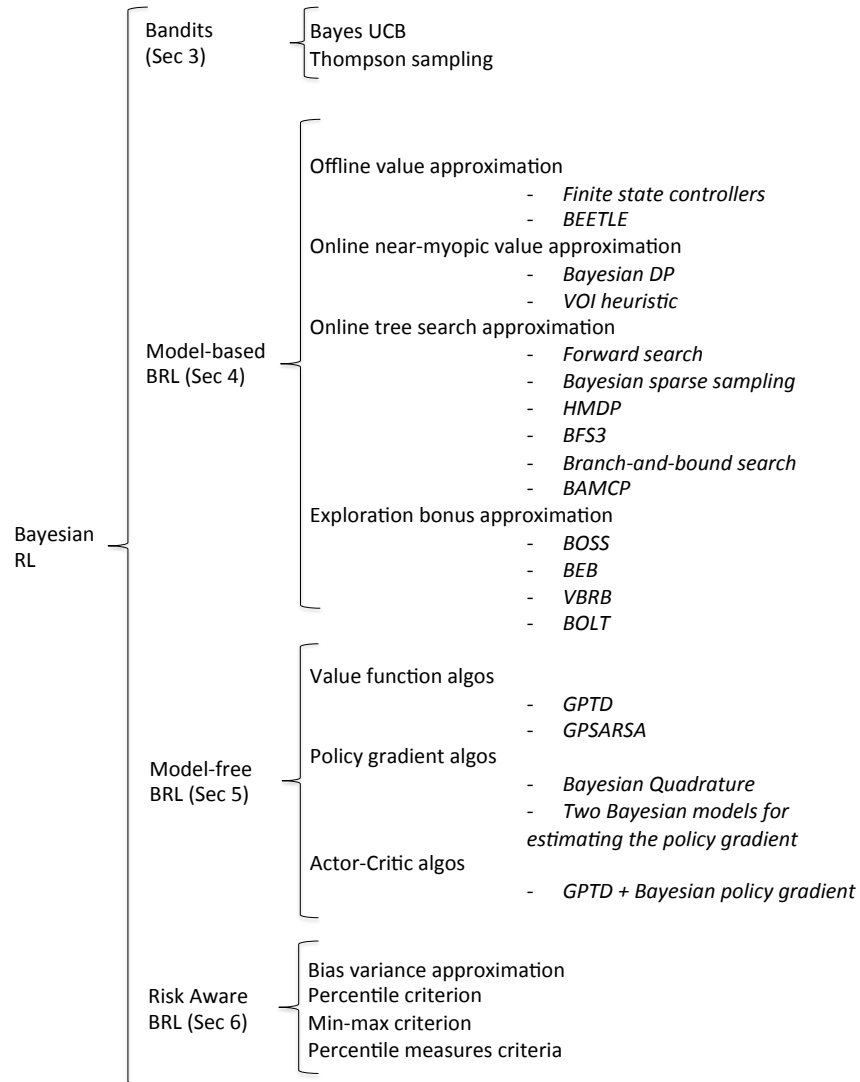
Bayesian RL

Bandits (Sec 3)

Bayes UCB
Thompson sampling

Model-based BRL (Sec 4)

Offline value approximation
- *Finite state controllers*
- *BEETLE*

Online near-myopic value approximation
- *Bayesian DP*
- *VOI heuristic*

Online tree search approximation
- *Forward search*
- *Bayesian sparse sampling*
- *HMDP*
- *BFS3*
- *Branch-and-bound search*
- *BAMCP*

Exploration bonus approximation
- *BOSS*
- *BEB*
- *VBRB*
- *BOLT*

Model-free BRL (Sec 5)

Value function algos
- *GPTD*
- *GPSARSA*

Policy gradient algos
- *Bayesian Quadrature*
- *Two Bayesian models for estimating the policy gradient*

Actor-Critic algos
- *GPTD + Bayesian policy gradient*

Risk Aware BRL (Sec 6)

Bias variance approximation
Percentile criterion
Min-max criterion
Percentile measures criteria